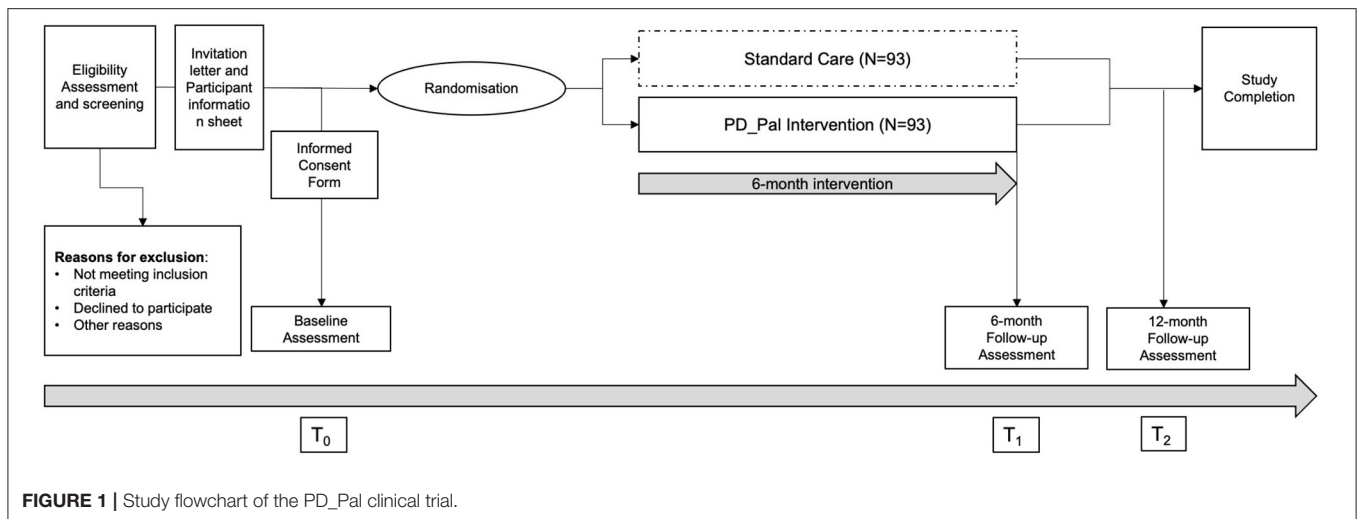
Eligibility Assessment and screening

Invitation letter and Participant information sheet

Informed Consent Form

Randomisation

Standard Care (N=93)

PD_Pal Intervention (N=93)

6-month intervention

Study Completion

**Reasons for exclusion**:
• Not meeting inclusion criteria
• Declined to participate
• Other reasons

Baseline Assessment

6-month Follow-up Assessment

12-month Follow-up Assessment

$T_0$

$T_1$

$T_2$

**FIGURE 1 |** Study flowchart of the PD_Pal clinical trial.